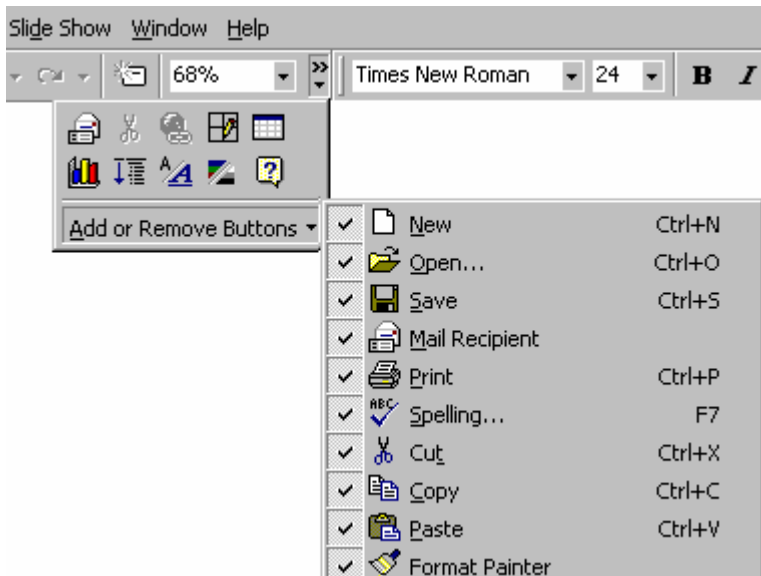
Slide Show Window Help

68%

Times New Roman 24 B I

Add or Remove Buttons

| | | |
|---|---|---|
| ✓ | New | Ctrl+N |
| ✓ | Open... | Ctrl+O |
| ✓ | Save | Ctrl+S |
| ✓ | Mail Recipient | |
| ✓ | Print | Ctrl+P |
| ✓ | Spelling... | F7 |
| ✓ | Cut | Ctrl+X |
| ✓ | Copy | Ctrl+C |
| ✓ | Paste | Ctrl+V |
| ✓ | Format Painter | |